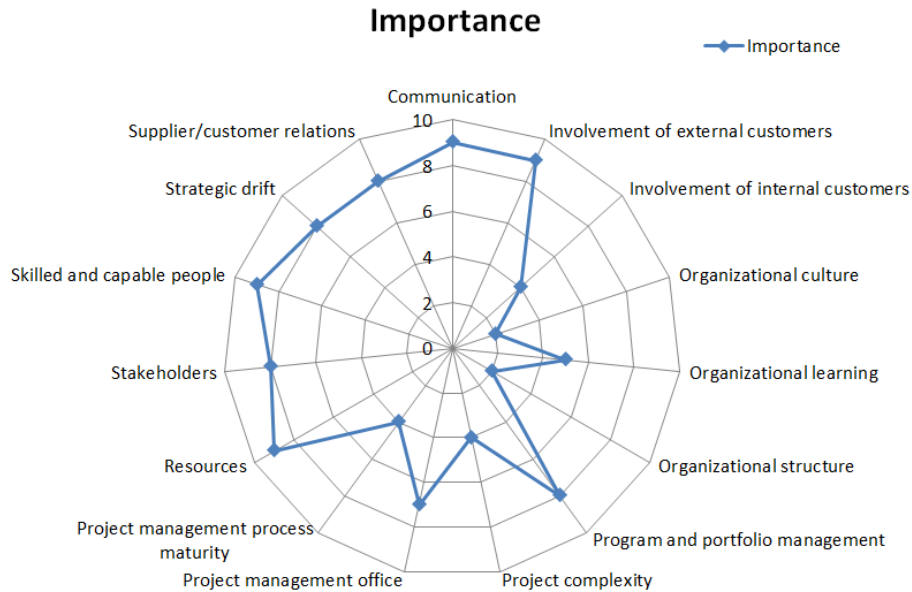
Importance

Importance

Communication
10
8
6
4
2
0
Involvement of external customers
Involvement of internal customers
Organizational culture
Organizational learning
Organizational structure
Program and portfolio management
Project complexity
Project management office
Project management process maturity
Resources
Stakeholders
Skilled and capable people
Strategic drift
Supplier/customer relations